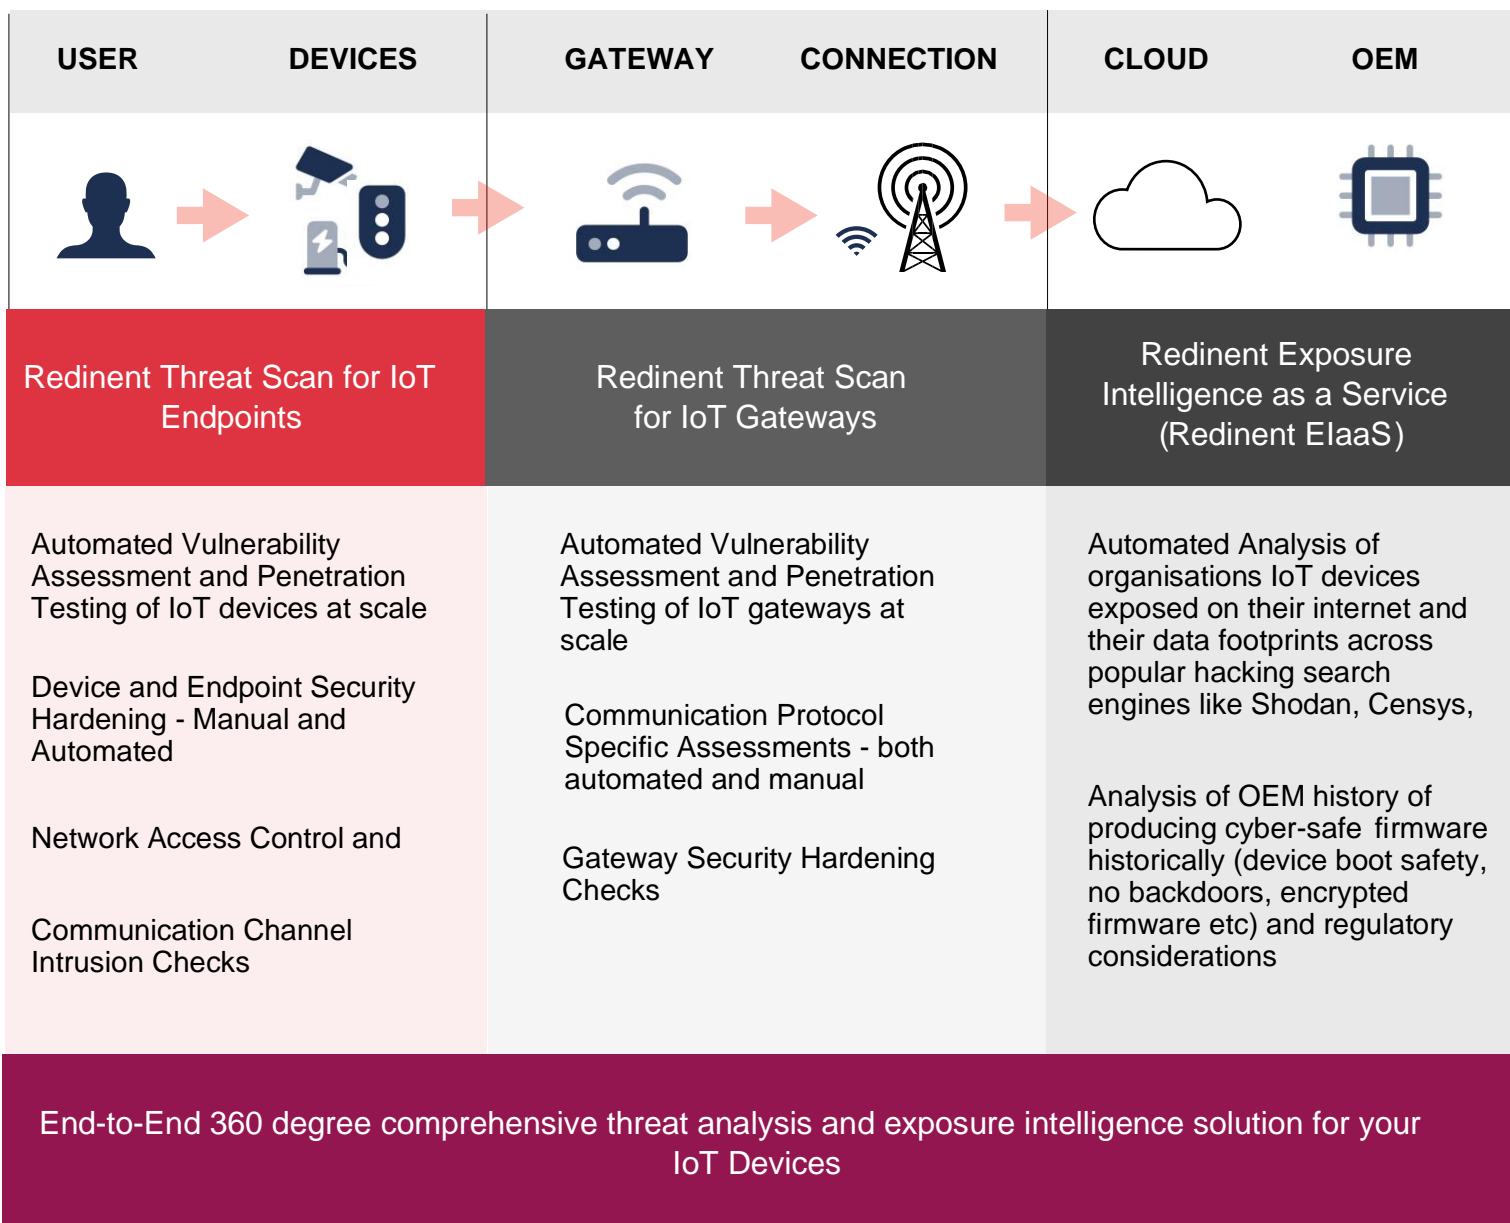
USER DEVICES GATEWAY CONNECTION CLOUD OEM

Redinent Threat Scan for IoT Endpoints

Automated Vulnerability Assessment and Penetration Testing of IoT devices at scale

Device and Endpoint Security Hardening - Manual and Automated

Network Access Control and

Communication Channel Intrusion Checks

Redinent Threat Scan for IoT Gateways

Automated Vulnerability Assessment and Penetration Testing of IoT gateways at scale

Communication Protocol Specific Assessments - both automated and manual

Gateway Security Hardening Checks

Redinent Exposure Intelligence as a Service (Redinent EIaaS)

Automated Analysis of organisations IoT devices exposed on their internet and their data footprints across popular hacking search engines like Shodan, Censys,

Analysis of OEM history of producing cyber-safe firmware historically (device boot safety, no backdoors, encrypted firmware etc) and regulatory considerations

End-to-End 360 degree comprehensive threat analysis and exposure intelligence solution for your IoT Devices